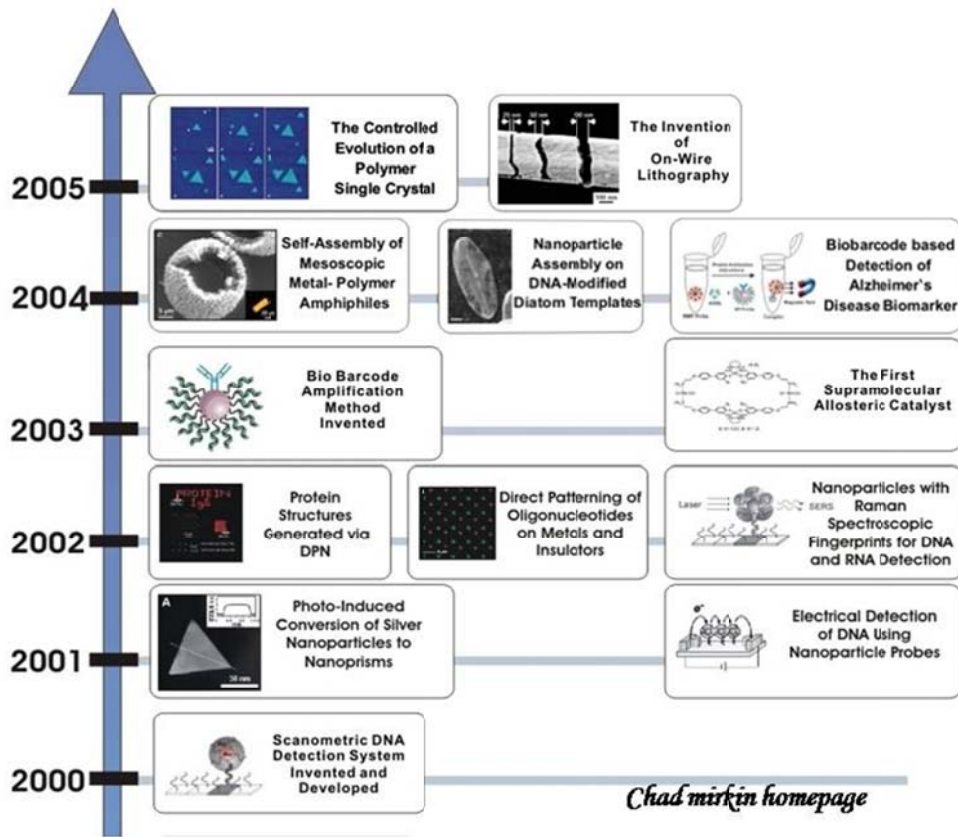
2005

The Controlled Evolution of a Polymer Single Crystal

The Invention of On-Wire Lithography

2004

Self-Assembly of Mesoscopic Metal- Polymer Amphiphiles

Nanoparticle Assembly on DNA-Modified Diatom Templates

Biobarcode based Detection of Alzheimer's Disease Biomarker

2003

Bio Barcode Amplification Method Invented

The First Supramolecular Allosteric Catalyst

2002

Protein Structures Generated via DPN

Direct Patterning of Oligonucleotides on Metals and Insulctors

Nanoparticles with Raman Spectroscopic Fingerprints for DNA and RNA Detection

Laser

SERS

2001

Photo-Induced Conversion of Silver Nanoparticles to Nanoprisms

A

30 nm

Electrical Detection of DNA Using Nanoparticle Probes

2000

Scanometric DNA Detection System Invented and Developed

Chad mirkin homepage